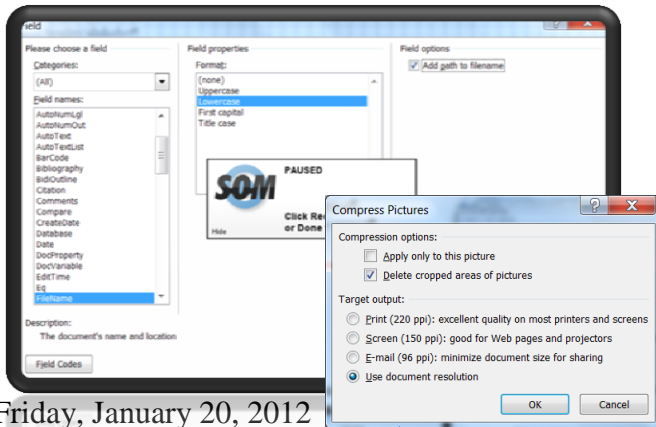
Field

Please choose a field

Categories:

(All)

Field names:

AutoNumLgl
AutoNumOut
AutoText
AutoTextList
BarCode
Bibliography
BidiOutline
Citation
Comments
Compare
CreateDate
Database
Date
DocProperty
DocVariable
EditTime
Eq
FileName

Description:

The document's name and location

Field Codes

Field properties

Format:

(none)
Uppercase
Lowercase
First capital
Title case

Field options

Add path to filename

SOM

PAUSED

Click Re
or Done

Hide

Compress Pictures

Compression options:

Apply only to this picture

Delete cropped areas of pictures

Target output:

Print (220 ppi): excellent quality on most printers and screens

Screen (150 ppi): good for Web pages and projectors

E-mail (96 ppi): minimize document size for sharing

Use document resolution

OK

Cancel

Friday, January 20, 2012